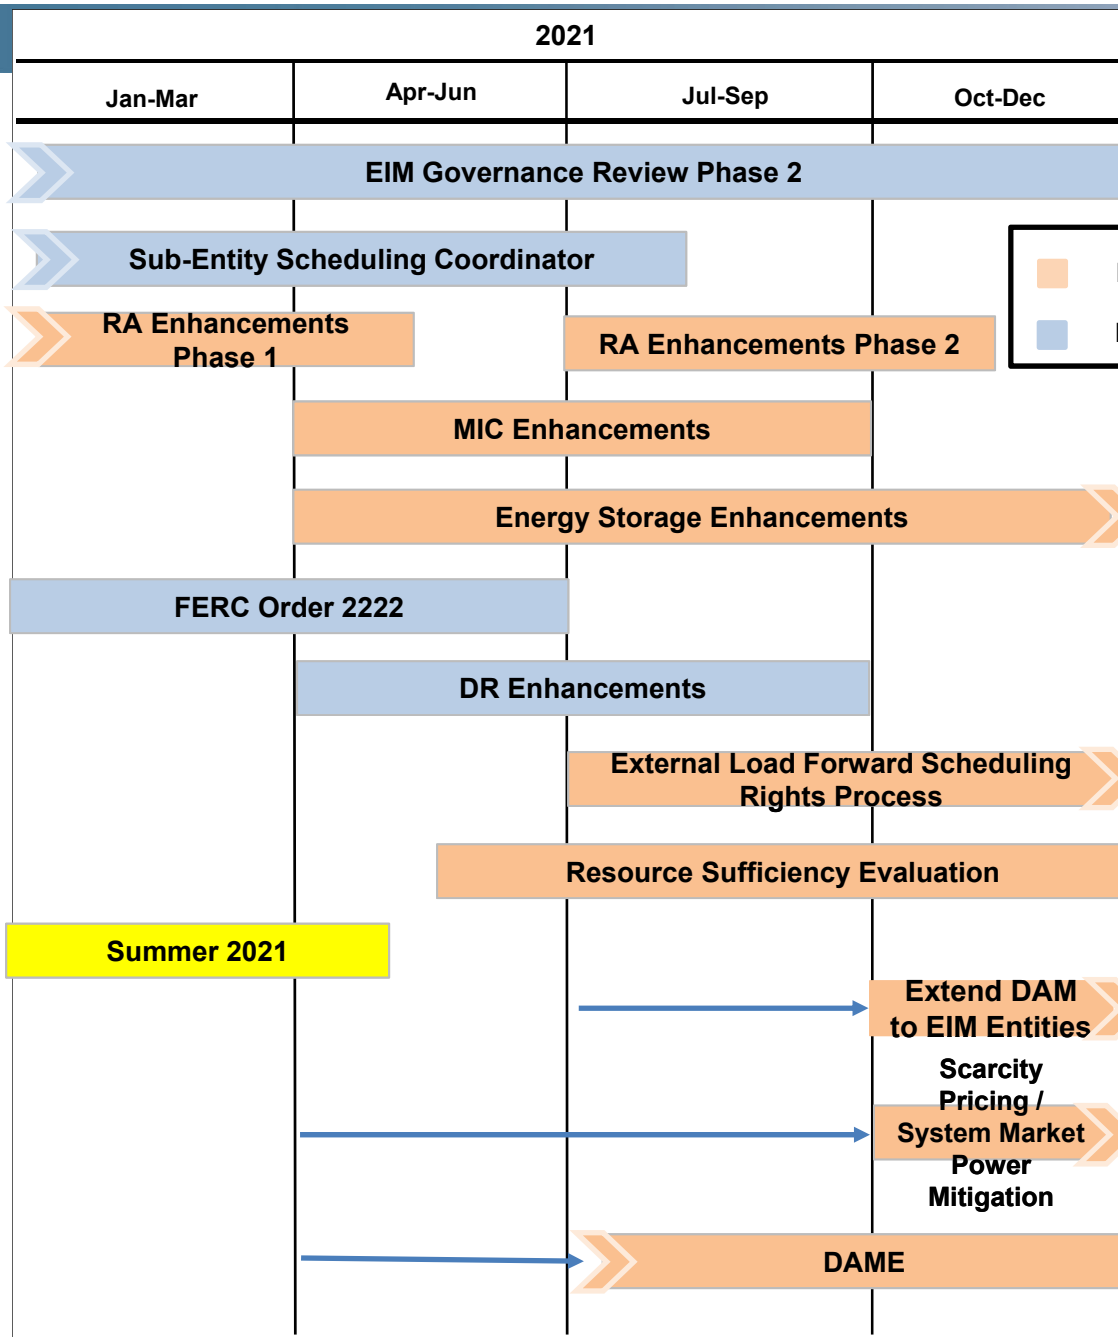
2021

| Jan-Mar | Apr-Jun | Jul-Sep | Oct-Dec |
|---|---|---|---|

EIM Governance Review Phase 2

Sub-Entity Scheduling Coordinator

RA Enhancements Phase 1

RA Enhancements Phase 2

MIC Enhancements

Energy Storage Enhancements

FERC Order 2222

DR Enhancements

External Load Forward Scheduling Rights Process

Resource Sufficiency Evaluation

Summer 2021

Extend DAM to EIM Entities

Scarcity Pricing / System Market Power Mitigation

DAME